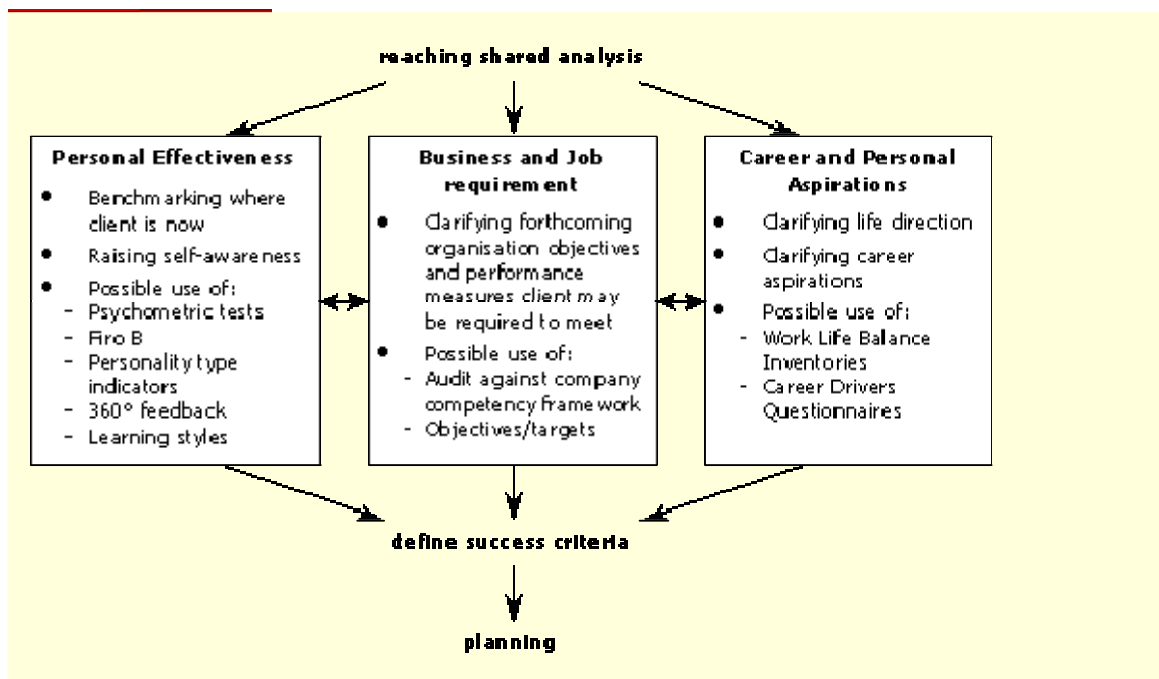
reaching shared analysis

**Personal Effectiveness**

- Benchmarking where client is now
- Raising self-awareness
- Possible use of:
  - Psychometric tests
  - Firo B
  - Personality type indicators
  - 360° feedback
  - Learning styles

**Business and Job requirement**

- Clarifying forthcoming organisation objectives and performance measures client may be required to meet
- Possible use of:
  - Audit against company competency framework
  - Objectives/targets

**Career and Personal Aspirations**

- Clarifying life direction
- Clarifying career aspirations
- Possible use of:
  - Work Life Balance Inventories
  - Career Drivers Questionnaires

define success criteria

planning